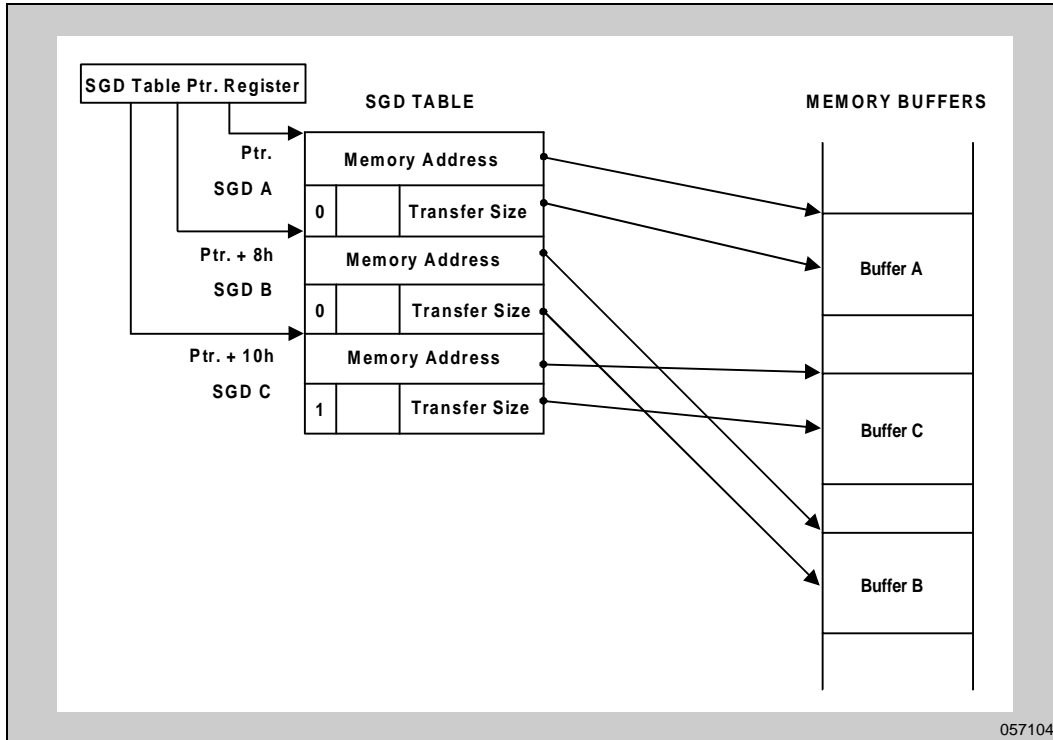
SGD Table Ptr. Register

SGD TABLE

MEMORY BUFFERS

Ptr.

SGD A

Memory Address

0

Transfer Size

Ptr. + 8h

SGD B

Memory Address

0

Transfer Size

Ptr. + 10h

SGD C

Memory Address

1

Transfer Size

Buffer A

Buffer C

Buffer B

057104